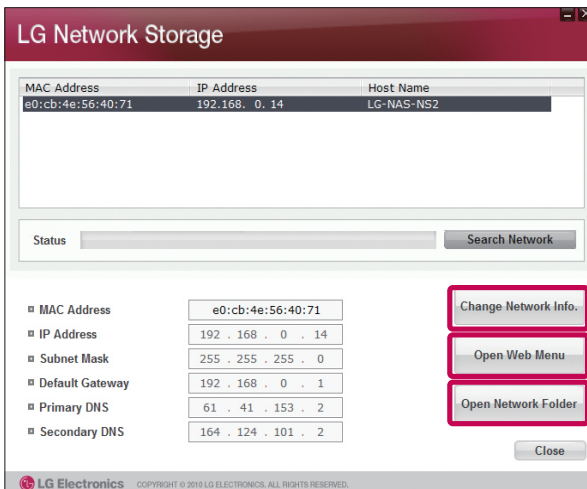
LG Network Storage

| MAC Address | IP Address | Host Name |
|---|---|---|
| e0:cb:4e:56:40:71 | 192.168. 0. 14 | LG-NAS-NS2 |

Status
Search Network

MAC Address e0:cb:4e:56:40:71
IP Address 192 . 168 . 0 . 14
Subnet Mask 255 . 255 . 255 . 0
Default Gateway 192 . 168 . 0 . 1
Primary DNS 61 . 41 . 153 . 2
Secondary DNS 164 . 124 . 101 . 2

Change Network Info.
Open Web Menu
Open Network Folder
Close

LG Electronics COPYRIGHT © 2010 LG ELECTRONICS. ALL RIGHTS RESERVED.